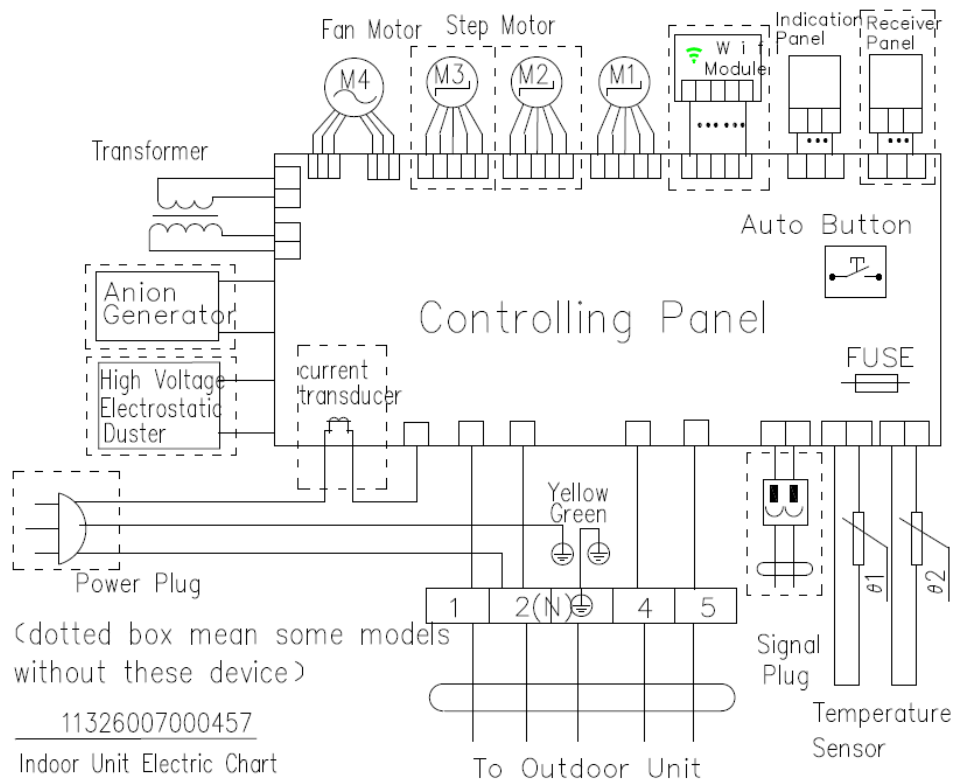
Fan Motor Step Motor

M4 M3 M2 M1

Wifi Module

Indication Panel

Receiver Panel

Transformer

Auto Button

Anion Generator

Controlling Panel

FUSE

High Voltage Electrostatic Duster

current transducer

Yellow Green

Power Plug

1 2(N) 4 5

(dotted box mean some models without these device)

Signal Plug

$\theta 1$ $\theta 2$

11326007000457

Indoor Unit Electric Chart

Temperature Sensor

To Outdoor Unit